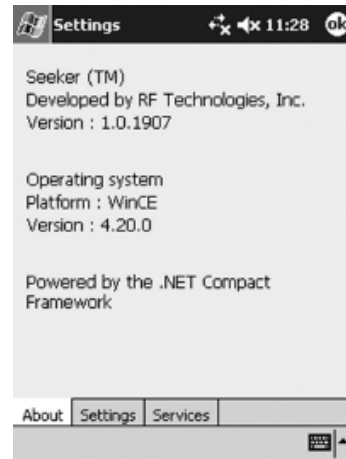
Settings 11:28 ok

Seeker (TM)
Developed by RF Technologies, Inc.
Version : 1.0.1907

Operating system
Platform : WinCE
Version : 4.20.0

Powered by the .NET Compact Framework

About | Settings | Services